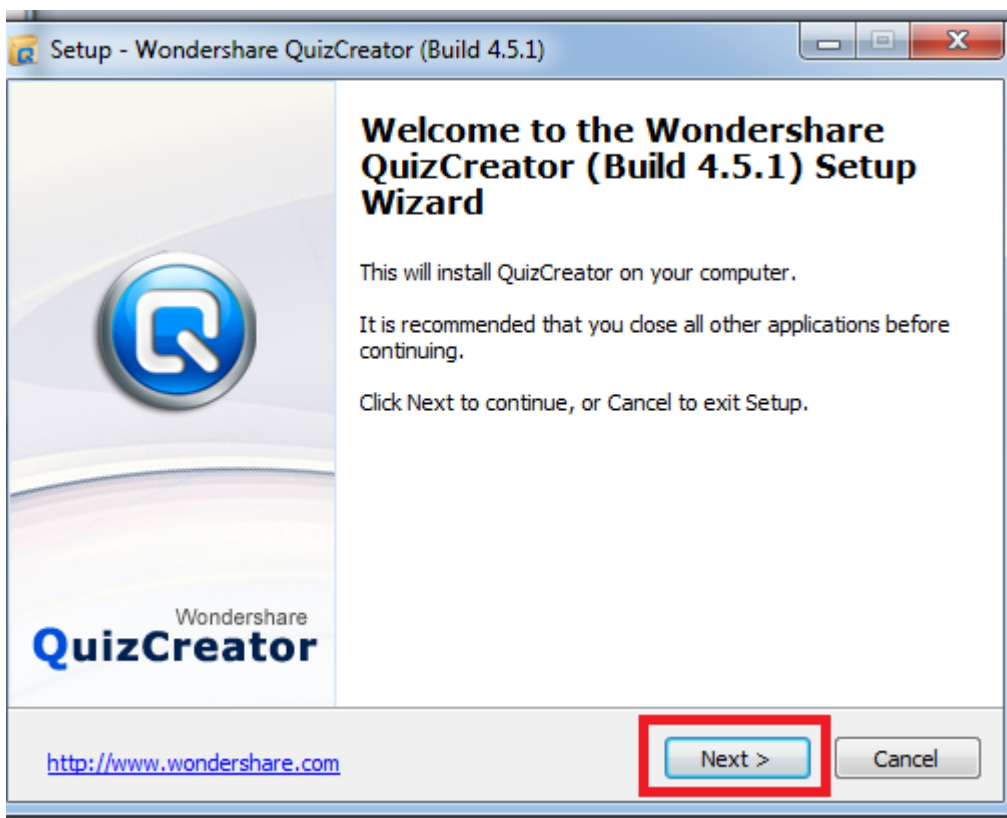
Setup - Wondershare QuizCreator (Build 4.5.1)

Wondershare
QuizCreator

Welcome to the Wondershare QuizCreator (Build 4.5.1) Setup Wizard

This will install QuizCreator on your computer.

It is recommended that you close all other applications before continuing.

Click Next to continue, or Cancel to exit Setup.

http://www.wondershare.com

Next >

Cancel